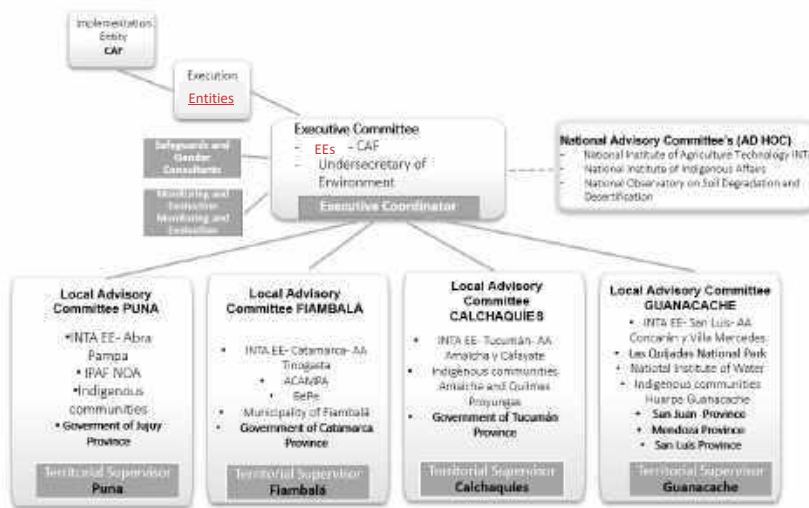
Implementation Entity
CAF

Execution
Entities

Executive Committee
- EEs - CAF
- Undersecretary of Environment
Executive Coordinator

Safeguards and Gender Consultants

Monitoring and Evaluation Monitoring and Evaluation

National Advisory Committee's (AD HOC)
- National Institute of Agriculture Technology INTA
- National Institute of Indigenous Affairs
- National Observatory on Soil Degradation and Desertification

Local Advisory Committee PUNA
•INTA EE- Abra Pampa
• IPAF NOA
•Indigenous communities
• Government of Jujuy Province
Territorial Supervisor
Puna

Local Advisory Committee FIAMBALÁ
• INTA EE- Catamarca- AA Tinogasta
• ACAMPA
• BePe
• Municipality of Fiambalá
• Government of Catamarca Province
Territorial Supervisor
Fiambalá

Local Advisory Committee CALCHAQUÍES
• INTA EE- Tucumán- AA Amaicha y Cafayate
• Indigenous communities: Amaicha and Quilmes Pozuelos
• Government of Tucumán Province
Territorial Supervisor
Calchaquíes

Local Advisory Committee GUANACACHE
• INTA EE- San Luis- AA Concarán y Villa Mercedes
• Las Quijadas National Park
• National Institute of Water
• Indigenous communities Huarpe Guanacache
• San Juan Province
• Mendoza Province
• San Luis Province
Territorial Supervisor
Guanacache